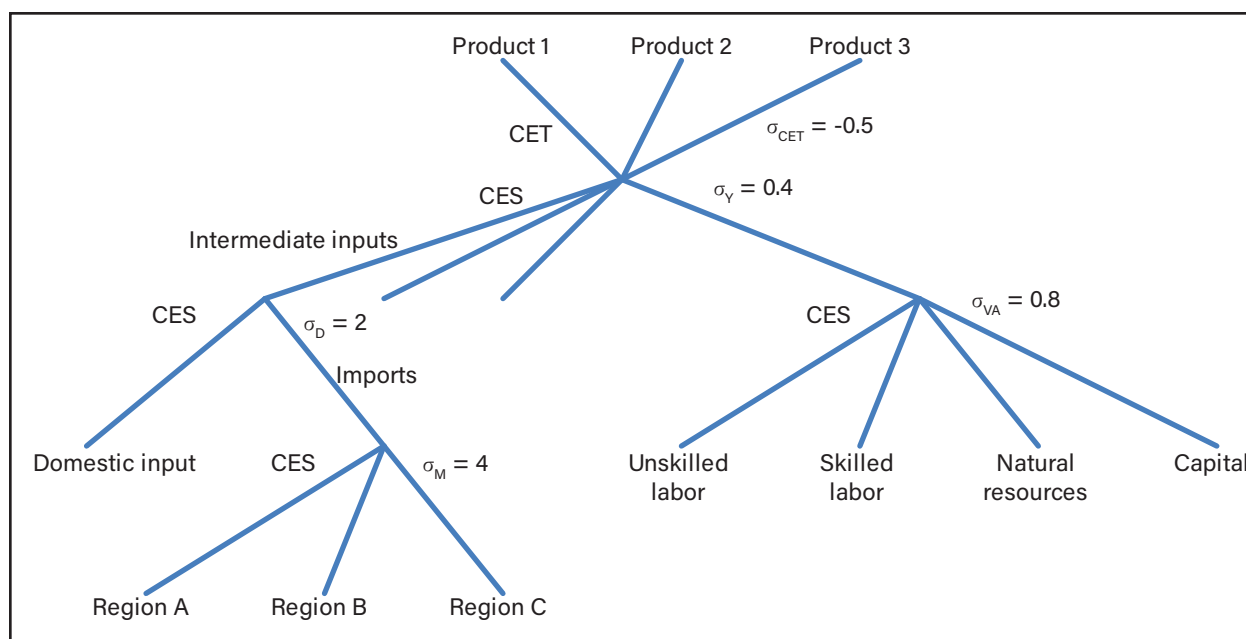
Product 1
Product 2
Product 3
CET
$\sigma_{CET}$ = -0.5
CES
$\sigma_{Y}$ = 0.4
Intermediate inputs
CES
$\sigma_{D}$ = 2
Imports
$\sigma_{VA}$ = 0.8
CES
Domestic input
CES
$\sigma_{M}$ = 4
Unskilled labor
Skilled labor
Natural resources
Capital
Region A
Region B
Region C